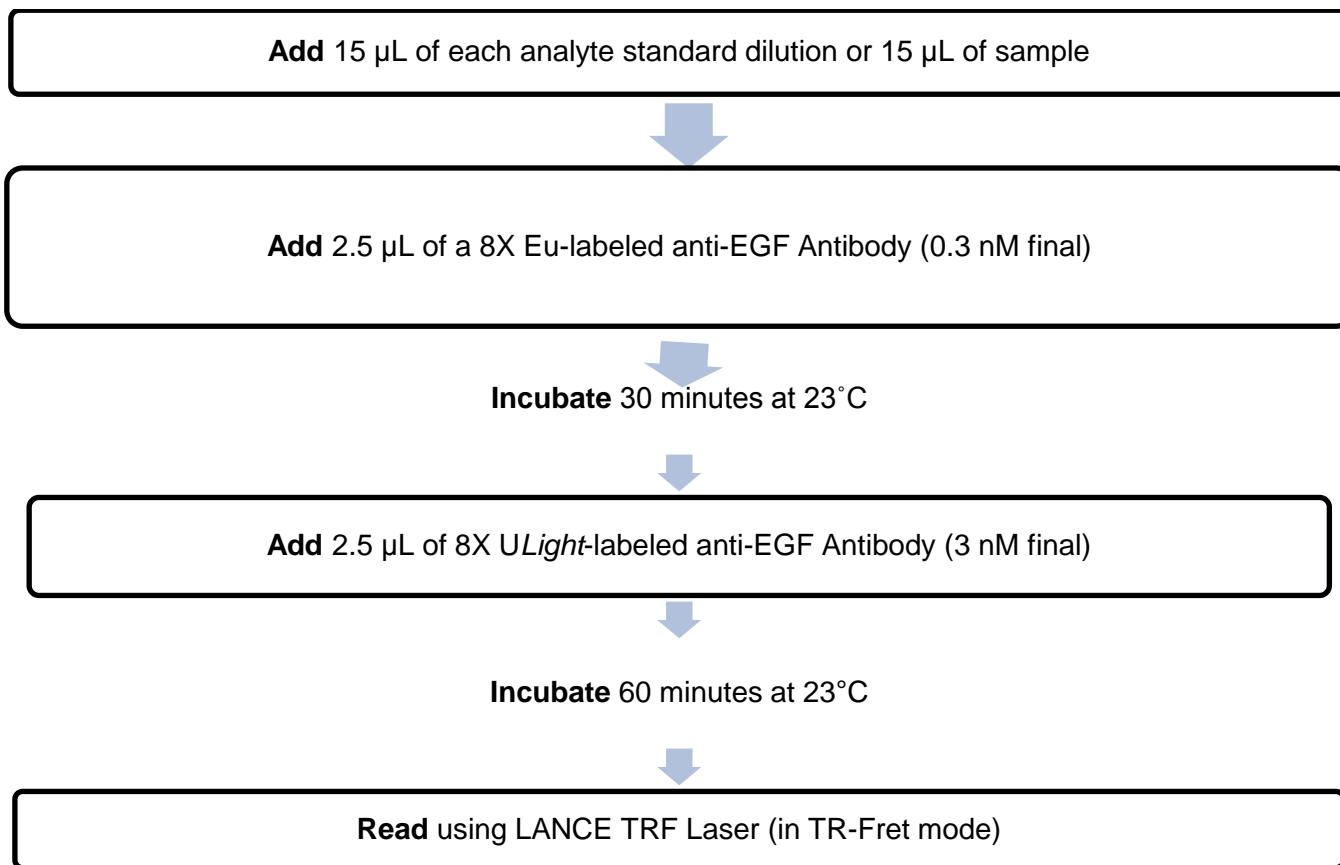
**Add** 15 µL of each analyte standard dilution or 15 µL of sample

**Add** 2.5 µL of a 8X Eu-labeled anti-EGF Antibody (0.3 nM final)

**Incubate** 30 minutes at 23˚C

**Add** 2.5 µL of 8X U*Light*-labeled anti-EGF Antibody (3 nM final)

**Incubate** 60 minutes at 23°C

**Read** using LANCE TRF Laser (in TR-Fret mode)